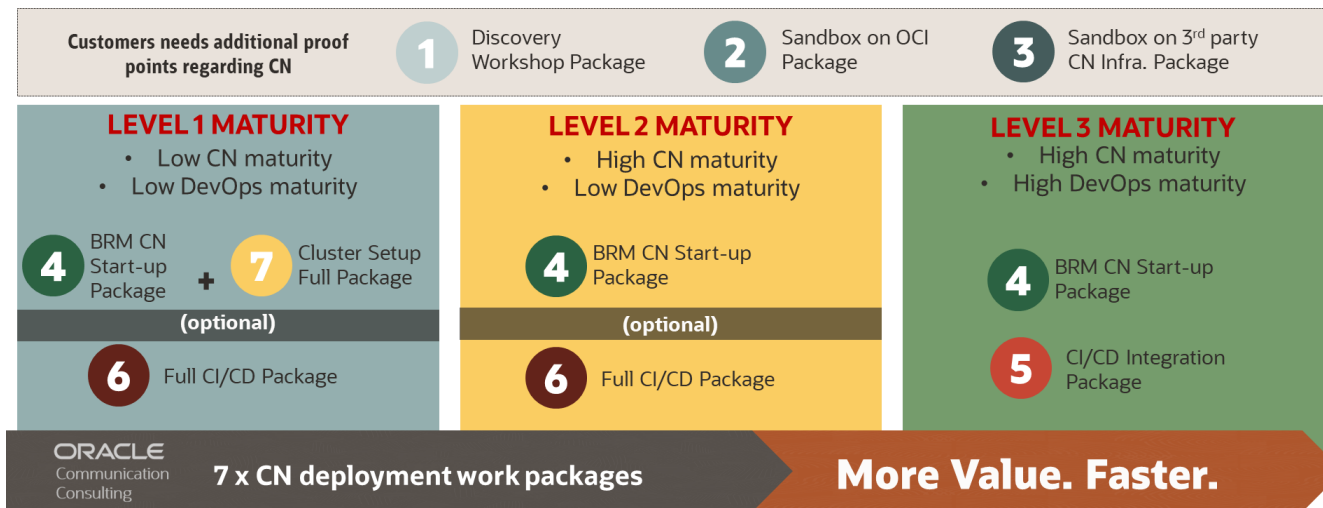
Customers needs additional proof points regarding CN

1 Discovery Workshop Package

2 Sandbox on OCI Package

3 Sandbox on 3$^{rd}$ party CN Infra. Package

LEVEL 1 MATURITY
• Low CN maturity
• Low DevOps maturity

4 BRM CN Start-up Package + 7 Cluster Setup Full Package

(optional)

6 Full CI/CD Package

LEVEL 2 MATURITY
• High CN maturity
• Low DevOps maturity

4 BRM CN Start-up Package

(optional)

6 Full CI/CD Package

LEVEL 3 MATURITY
• High CN maturity
• High DevOps maturity

4 BRM CN Start-up Package

5 CI/CD Integration Package

ORACLE
Communication Consulting

7 x CN deployment work packages

More Value. Faster.